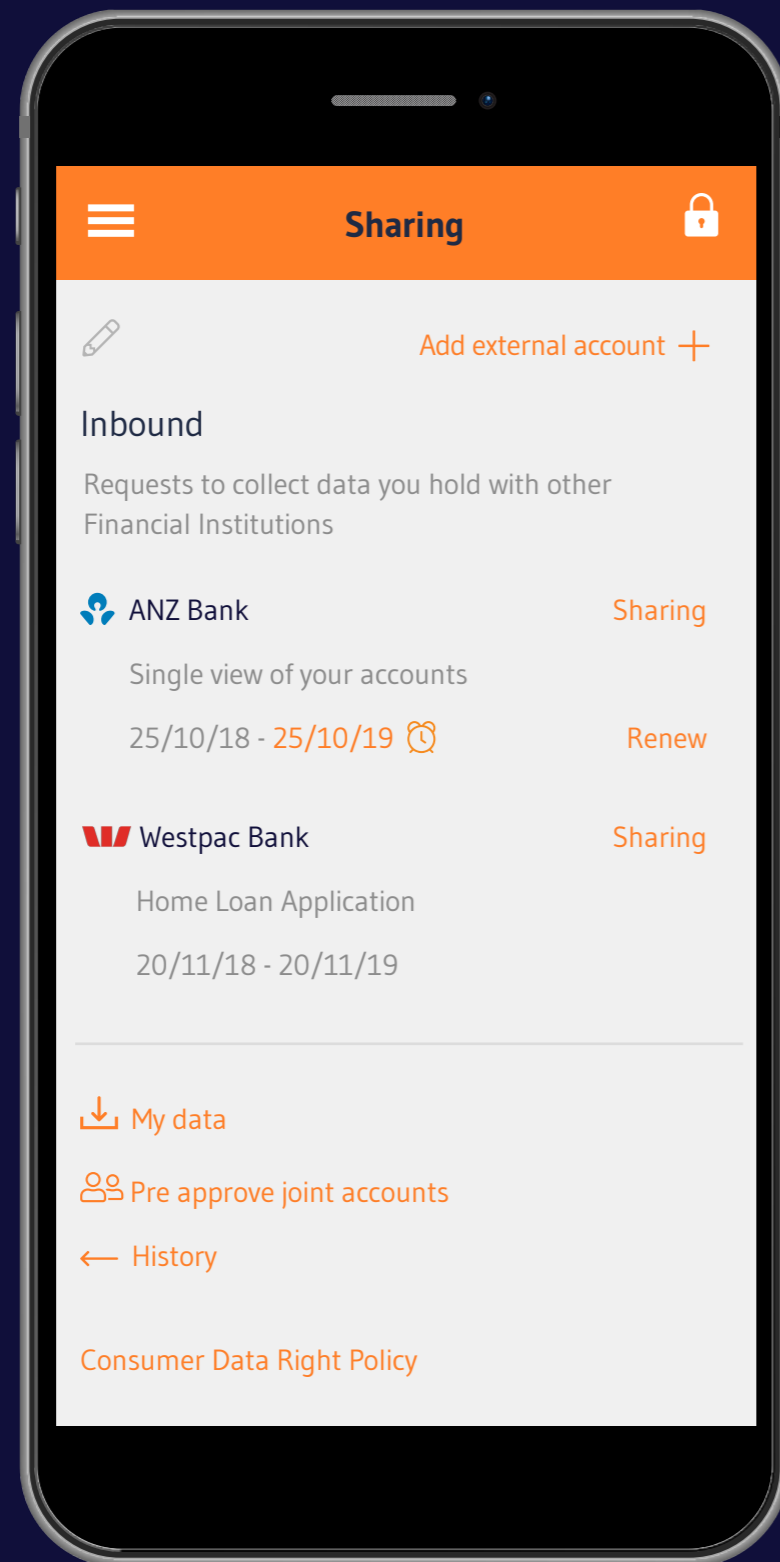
Sharing

Add external account +

Inbound

Requests to collect data you hold with other Financial Institutions

ANZ Bank
Sharing

Single view of your accounts

25/10/18 - 25/10/19
Renew

Westpac Bank
Sharing

Home Loan Application

20/11/18 - 20/11/19

My data

Pre approve joint accounts

History

Consumer Data Right Policy